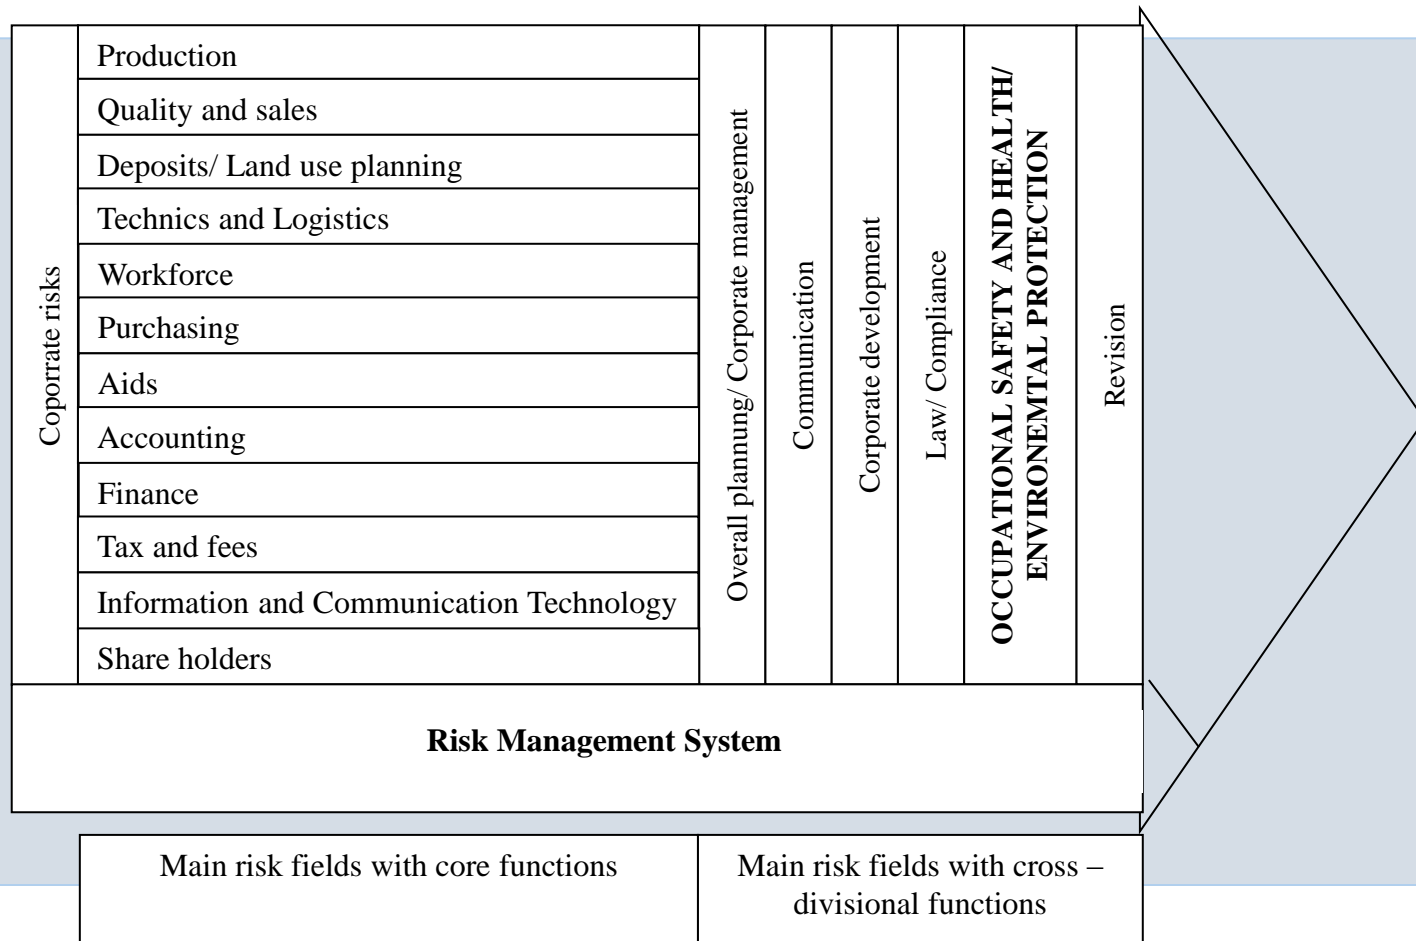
Coporrate risks

Production
Quality and sales
Deposits/ Land use planning
Technics and Logistics
Workforce
Purchasing
Aids
Accounting
Finance
Tax and fees
Information and Communication Technology
Share holders

Overall plannung/ Corporate management

Communication

Corporate development

Law/ Compliance

OCCUPATIONAL SAFETY AND HEALTH/ ENVIRONEMTAL PROTECTION

Revision

Risk Management System

Main risk fields with core functions

Main risk fields with cross – divisional functions